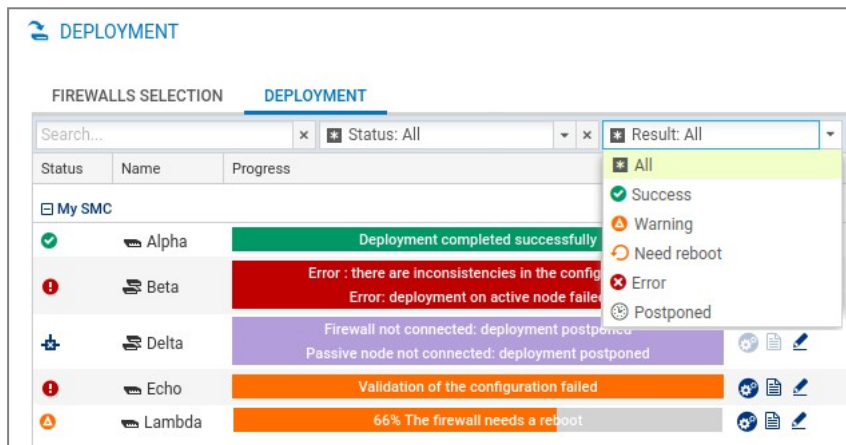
DEPLOYMENT

FIREWALLS SELECTION DEPLOYMENT

Search... × Status: All × Result: All

| Status | Name | Progress |
|---|---|---|
| My SMC | | |
| | Alpha | Deployment completed successfully |
| | Beta | Error : there are inconsistencies in the config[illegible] Error: deployment on active node failed |
| | Delta | Firewall not connected: deployment postponed Passive node not connected: deployment postponed |
| | Echo | Validation of the configuration failed |
| | Lambda | 66% The firewall needs a reboot |

All
Success
Warning
Need reboot
Error
Postponed